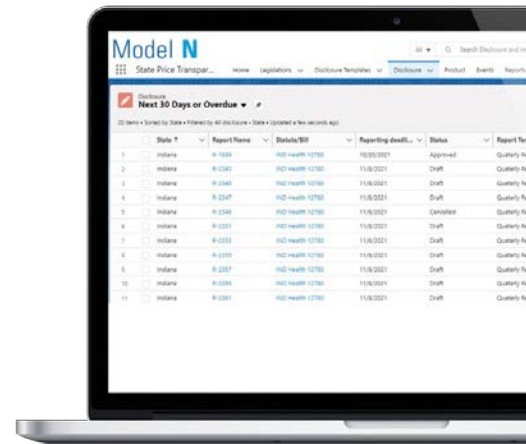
Model N

All ▾ Search Disclosure and m

State Price Transpar... Home Legislations Disclosure Templates Disclosure Product Events Reports

Disclosure
Next 30 Days or Overdue ▾

25 items • Sorted by State • Filtered by All disclosure • State • Updated a few seconds ago

| | | State ↑ | Report Name | Statute/Bill | Reporting deadli... | Status | Report Ty |
|---|---|---|---|---|---|---|---|
| 1 | | Indiana | R-1659 | IND Health 12780 | 10/05/2021 | Approved | Quaterly R |
| 2 | | Indiana | R-2343 | IND Health 12780 | 11/8/2021 | Draft | Quaterly R |
| 3 | | Indiana | R-2340 | IND Health 12780 | 11/8/2021 | Draft | Quaterly R |
| 4 | | Indiana | R-2347 | IND Health 12780 | 11/8/2021 | Draft | Quaterly R |
| 5 | | Indiana | R-2348 | IND Health 12780 | 11/8/2021 | Cancelled | Quaterly R |
| 6 | | Indiana | R-2351 | IND Health 12780 | 11/8/2021 | Draft | Quaterly R |
| 7 | | Indiana | R-2353 | IND Health 12780 | 11/8/2021 | Draft | Quaterly R |
| 8 | | Indiana | R-2355 | IND Health 12780 | 11/8/2021 | Draft | Quaterly R |
| 9 | | Indiana | R-2357 | IND Health 12780 | 11/8/2021 | Draft | Quaterly R |
| 10 | | Indiana | R-2359 | IND Health 12780 | 11/8/2021 | Draft | Quaterly R |
| 11 | | Indiana | R-2361 | IND Health 12780 | 11/8/2021 | Draft | Quaterly R |